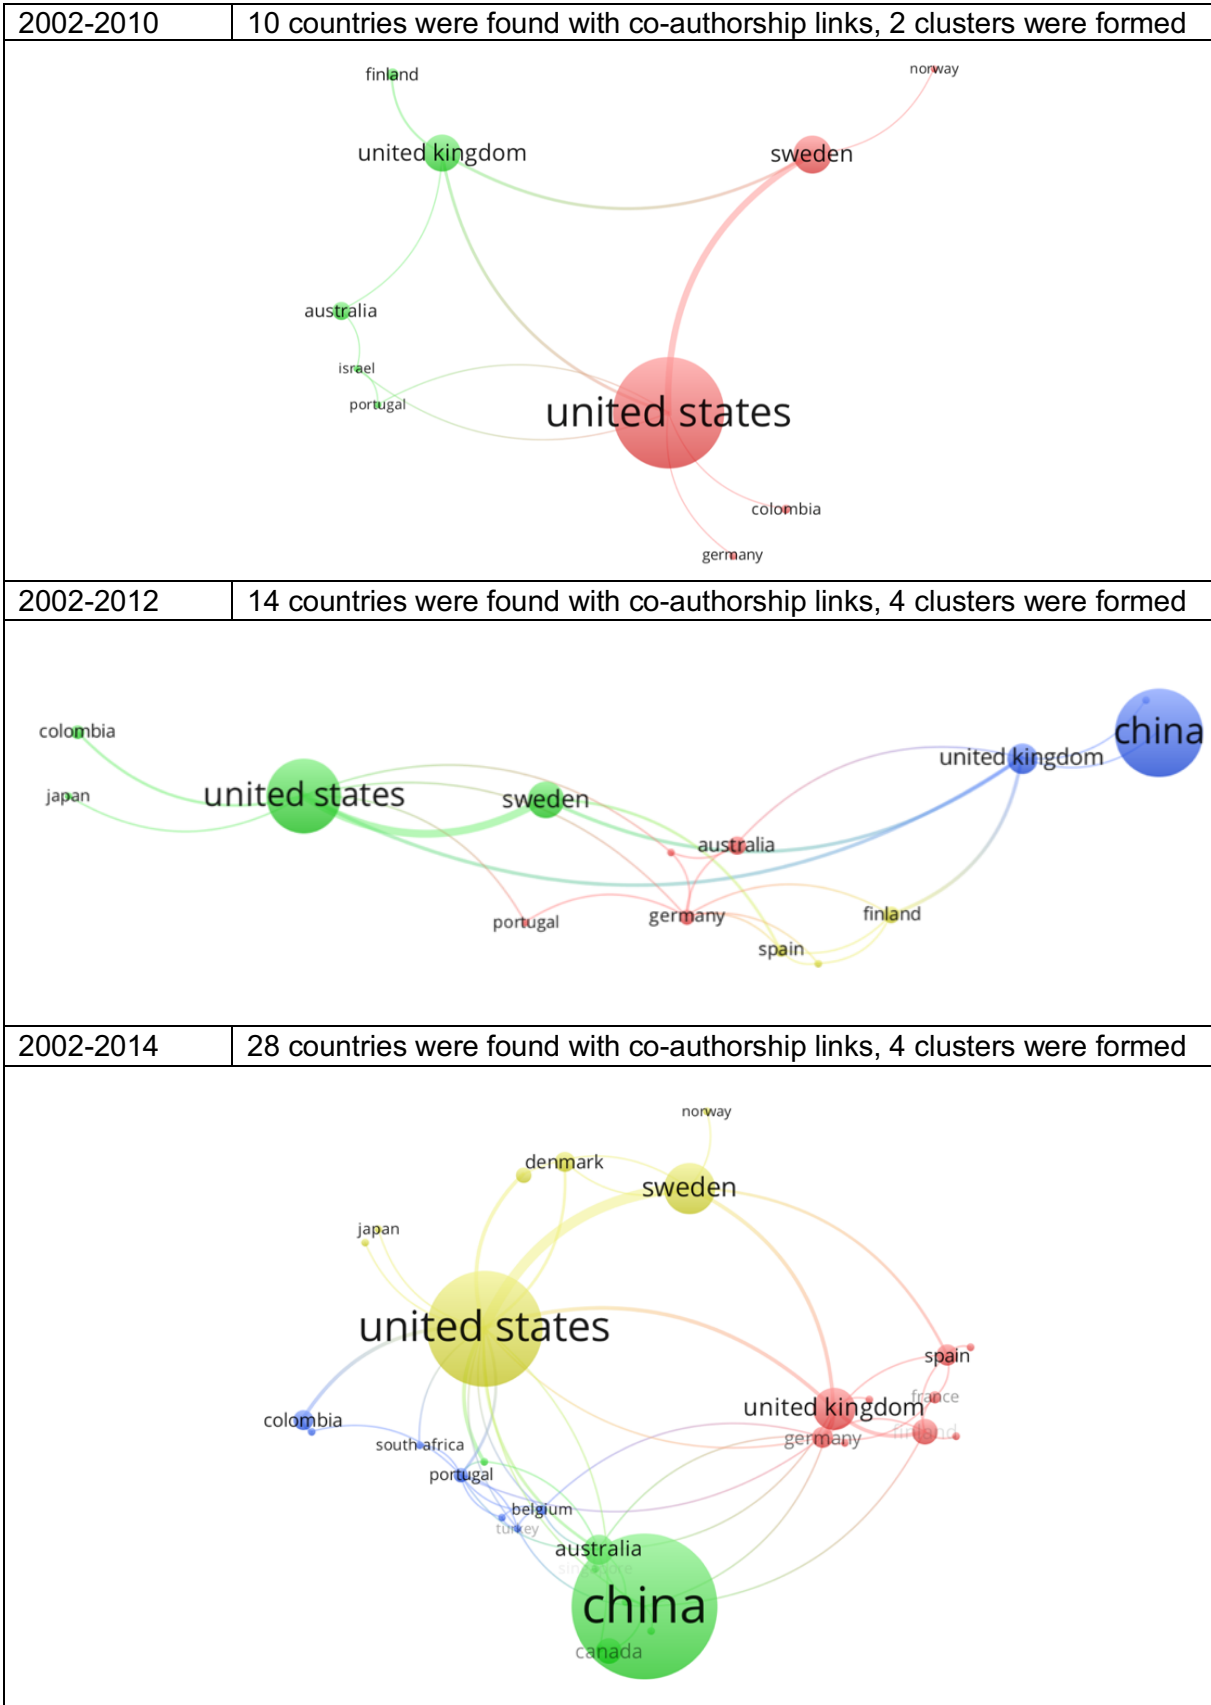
| 2002-2010 | 10 countries were found with co-authorship links, 2 clusters were formed |
|---|---|

finland
norway
united kingdom
sweden
australia
israel
portugal
united states
colombia
germany

| 2002-2012 | 14 countries were found with co-authorship links, 4 clusters were formed |
|---|---|

colombia
japan
united states
sweden
united kingdom
china
australia
portugal
germany
finland
spain

| 2002-2014 | 28 countries were found with co-authorship links, 4 clusters were formed |
|---|---|

norway
denmark
sweden
japan
united states
spain
france
colombia
united kingdom
germany
finland
south africa
portugal
belgium
turkey
australia
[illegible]
china
canada